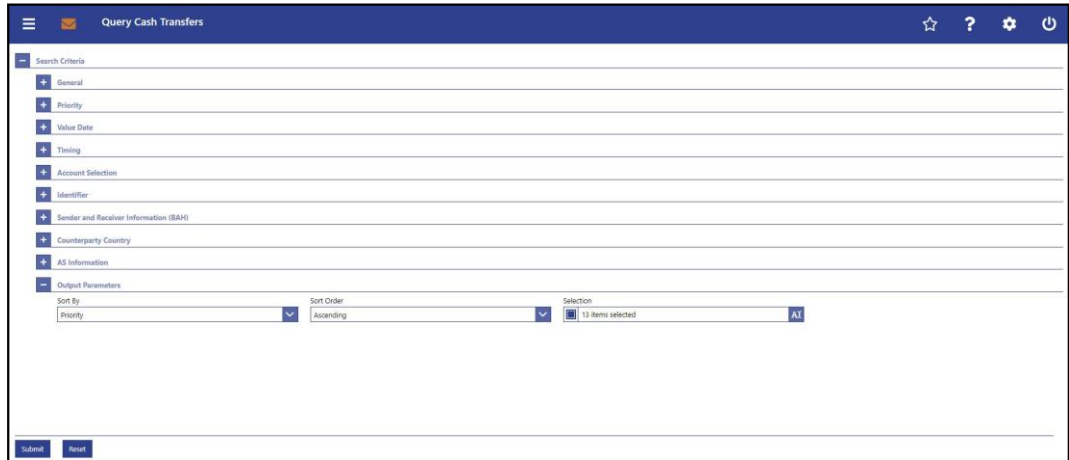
Query Cash Transfers

Search Criteria

General

Priority

Value Date

Timing

Account Selection

Identifier

Sender and Receiver Information (BAH)

Counterparty Country

AS Information

Output Parameters

Sort By
Priority

Sort Order
Ascending

Selection
13 items selected

AI

Submit Reset